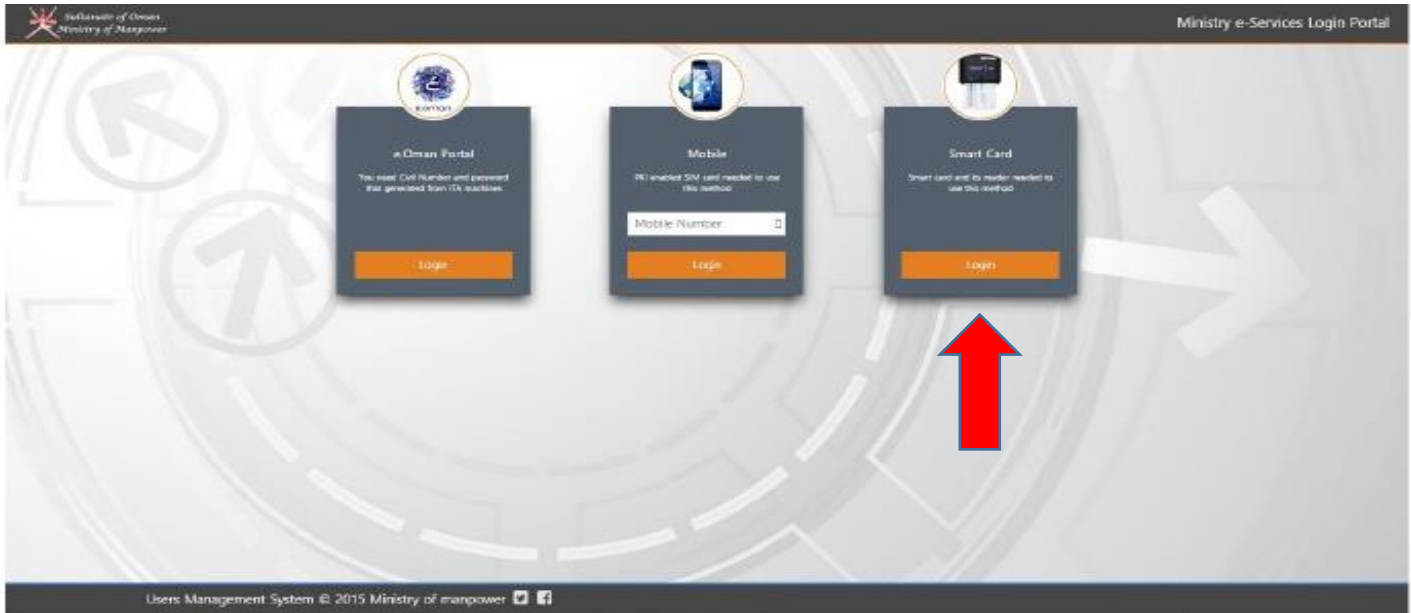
Sultanate of Oman
Ministry of Manpower

Ministry e-Services Login Portal

eoman

e.Oman Portal

You need Civil Number and password that generated from ITA machines

Login

Mobile

PKI enabled SIM card needed to use this method

Mobile Number

Login

Smart Card

Smart card and its reader needed to use this method

Login

Users Management System © 2015 Ministry of manpower